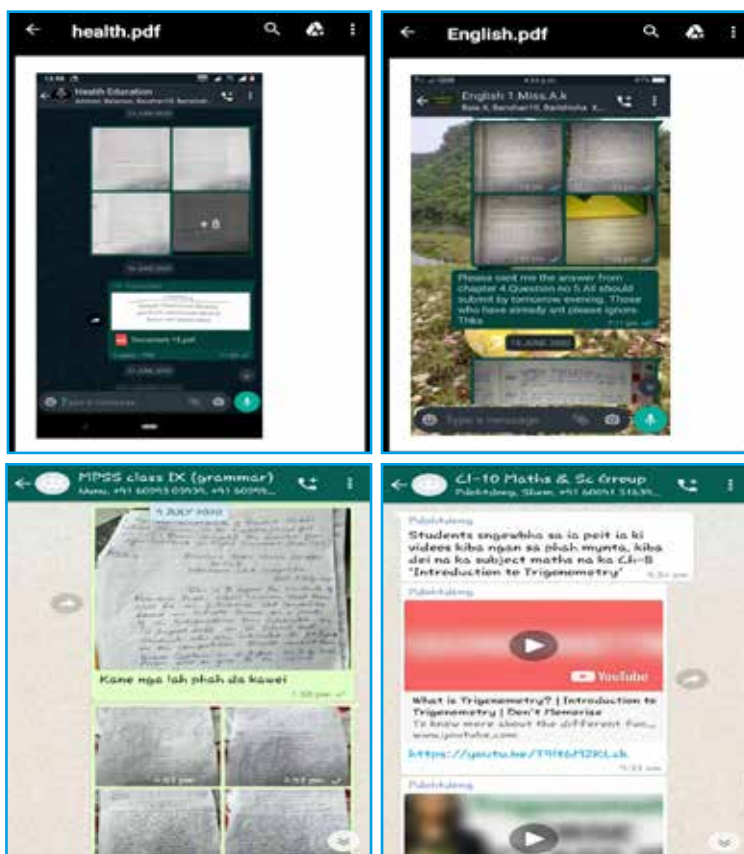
health.pdf

Health Education

Abbister, Balaman, Banshan10, Banshan

+ 8

Document 13.pdf

Type a message

English.pdf

English 1 Miss.A.k

Please sent me the answer from chapter 4 Question no 5.All should submit by tomorrow evening. Those who have already snt please ignore. Thks

Type a message

MPSS class IX (grammar)

5 JULY 2020

Kane nga lah phah da kawei

Cl-10 Maths & Sc Group

Pdshitdong, Shem, +91 60051 51639...

Pdshitdong

Students ngewbha sa ia peit ia ki videos kiba ngan sa phah mynta, kiba dei na ka subject maths na ka Cl-8 'Introduction to Trigonometry'

YouTube

What is Trigonometry? | Introduction to Trigonometry | Don't Memorise

To know more about the different fun...

www.youtube.com

https://youtu.be/T9I6M2KLek

Pdshitdong